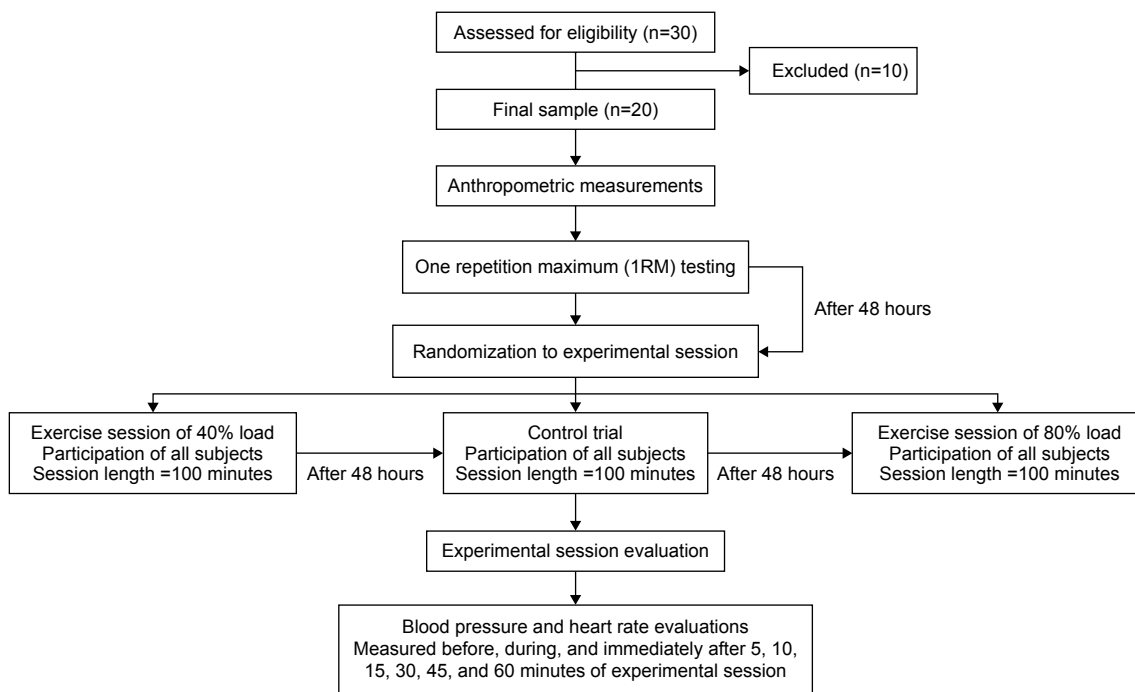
Assessed for eligibility (n=30)

Excluded (n=10)

Final sample (n=20)

Anthropometric measurements

One repetition maximum (1RM) testing

After 48 hours

Randomization to experimental session

Exercise session of 40% load
Participation of all subjects
Session length =100 minutes

After 48 hours

Control trial
Participation of all subjects
Session length =100 minutes

After 48 hours

Exercise session of 80% load
Participation of all subjects
Session length =100 minutes

Experimental session evaluation

Blood pressure and heart rate evaluations
Measured before, during, and immediately after 5, 10, 15, 30, 45, and 60 minutes of experimental session